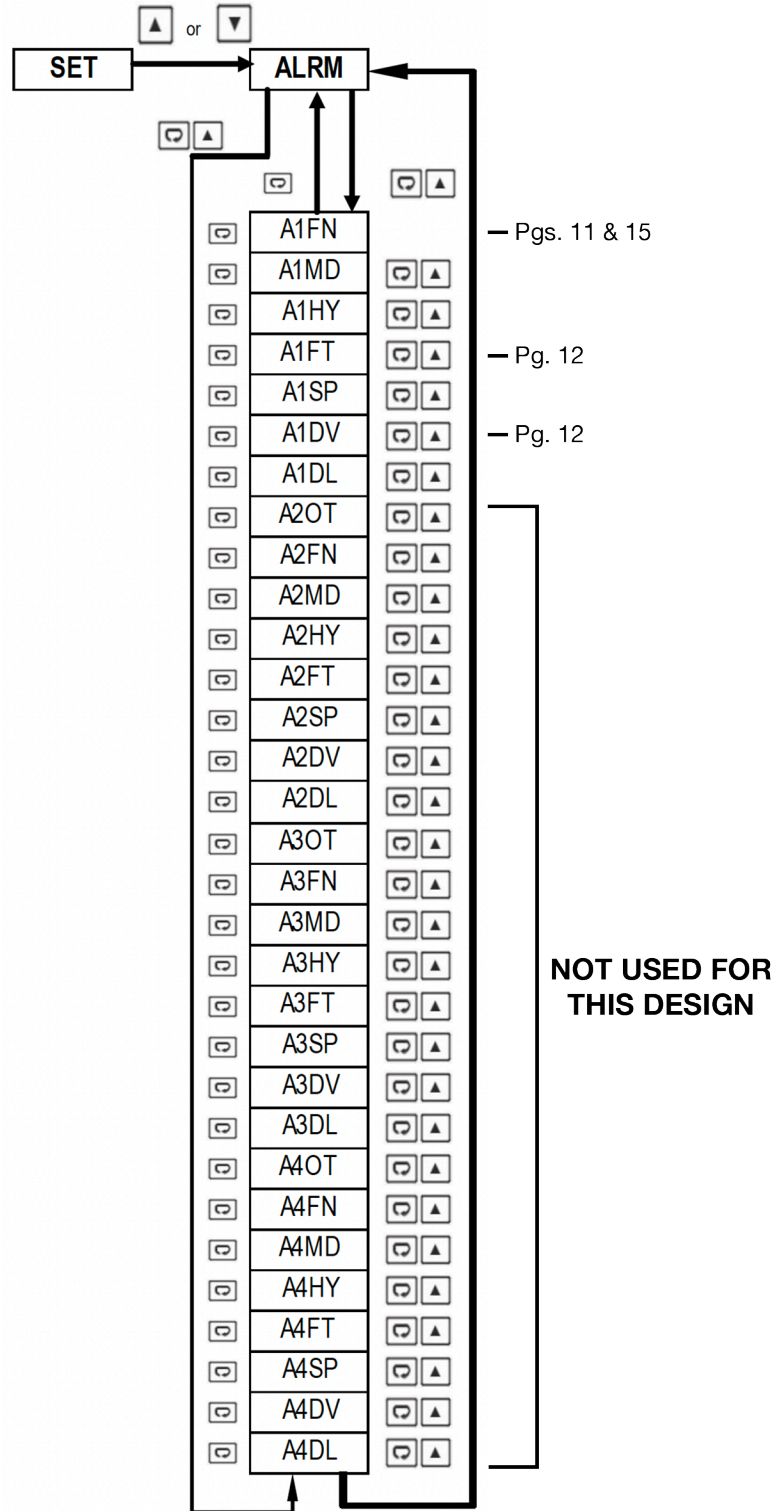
▲ or ▼

SET

ALRM

A1FN
A1MD
A1HY
A1FT
A1SP
A1DV
A1DL
A2OT
A2FN
A2MD
A2HY
A2FT
A2SP
A2DV
A2DL
A3OT
A3FN
A3MD
A3HY
A3FT
A3SP
A3DV
A3DL
A4OT
A4FN
A4MD
A4HY
A4FT
A4SP
A4DV
A4DL

Pgs. 11 & 15
Pg. 12
Pg. 12

NOT USED FOR THIS DESIGN